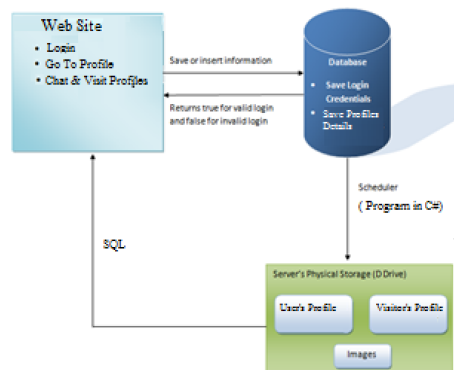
Web Site

- Login
- Go To Profile
- Chat & Visit Profiles

Save or insert information

Returns true for valid login and false for invalid login

Database

- Save Login Credentials
- Save Profiles Details

Scheduler

( Program in C#)

SQL

Server's Physical Storage (D Drive)

User's Profile

Visitor's Profile

Images